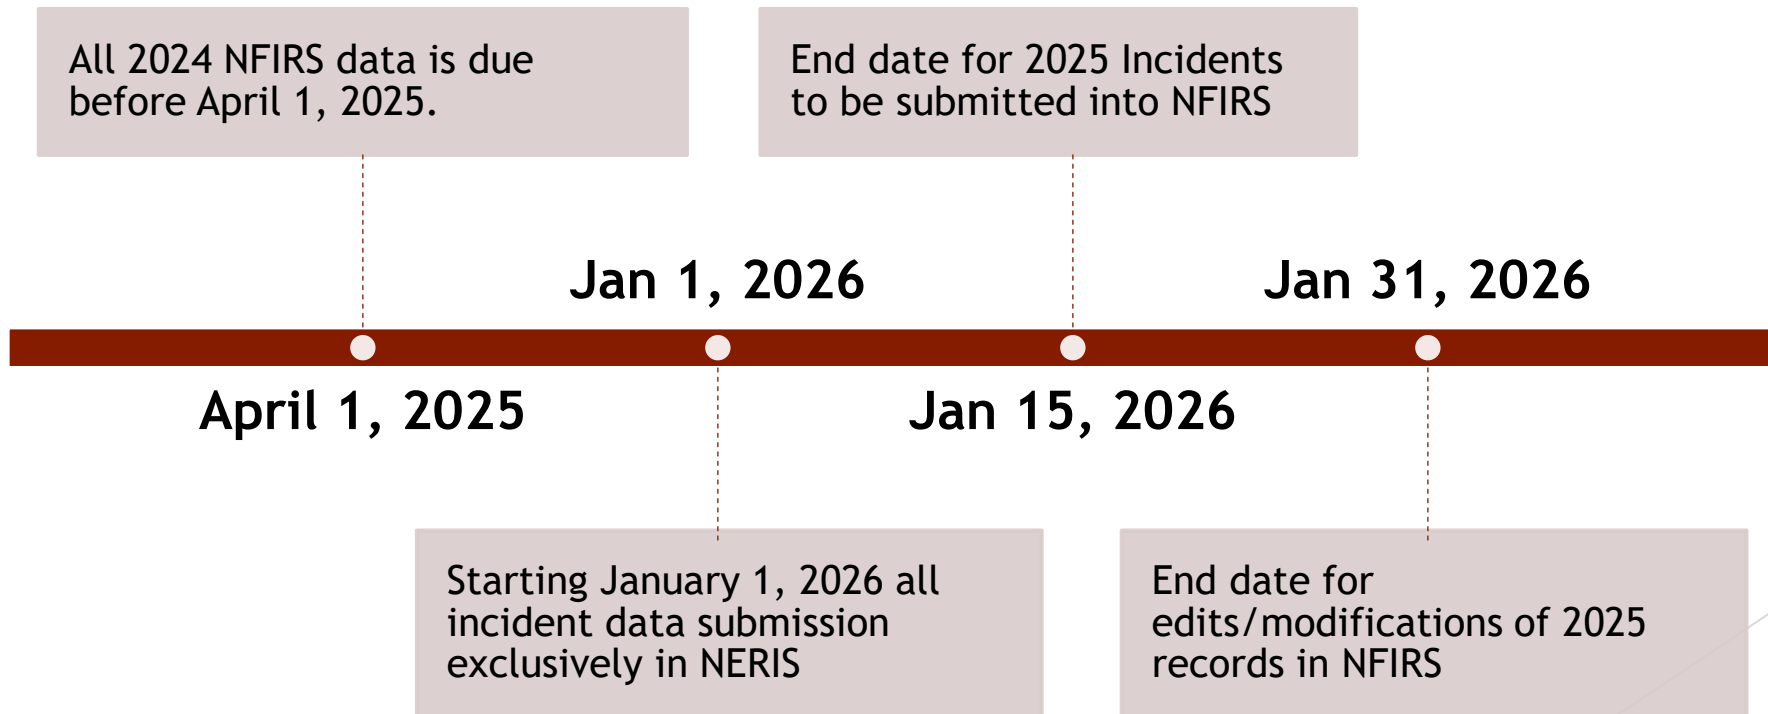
All 2024 NFIRS data is due before April 1, 2025.

End date for 2025 Incidents to be submitted into NFIRS

Jan 1, 2026

Jan 31, 2026

April 1, 2025

Jan 15, 2026

Starting January 1, 2026 all incident data submission exclusively in NERIS

End date for edits/modifications of 2025 records in NFIRS